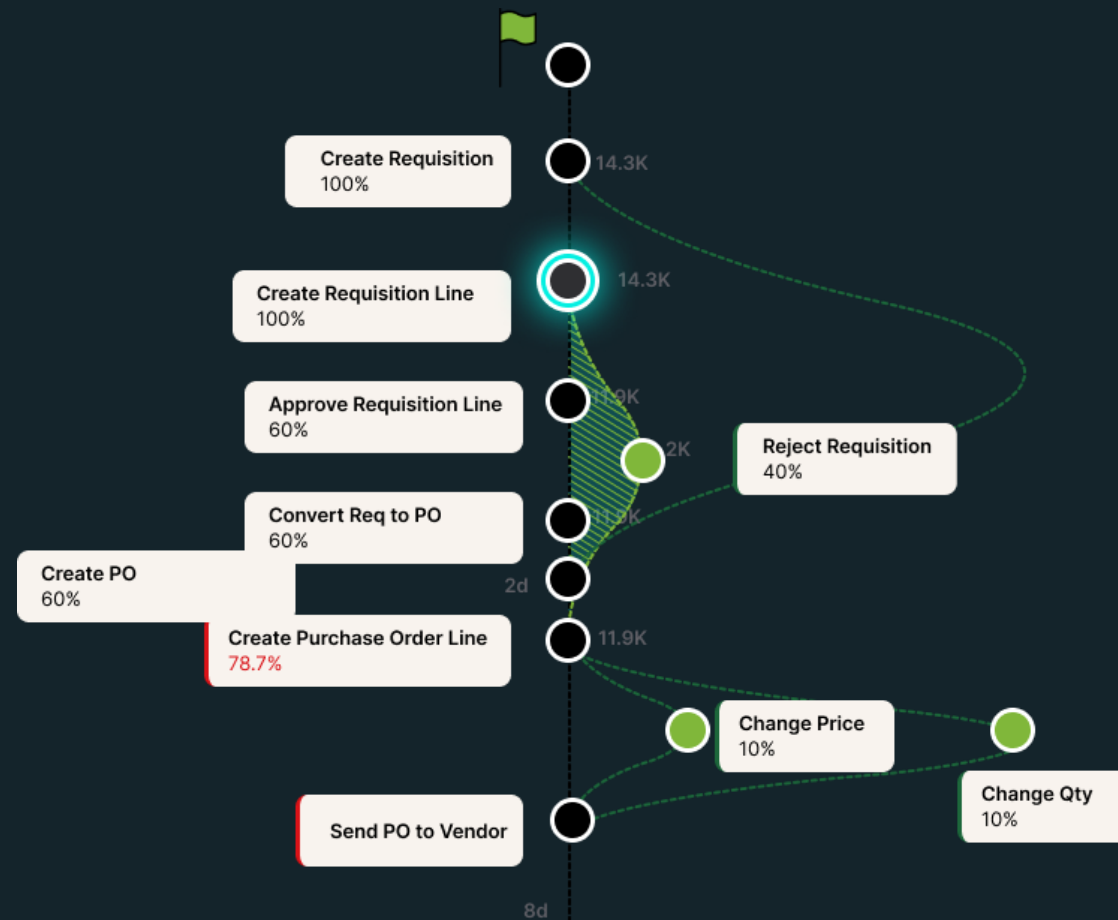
Create Requisition
100%

14.3K

Create Requisition Line
100%

14.3K

Approve Requisition Line
60%

11.9K

2K

Reject Requisition
40%

Convert Req to PO
60%

11.9K

Create PO
60%

2d

Create Purchase Order Line
78.7%

11.9K

Change Price
10%

Change Qty
10%

Send PO to Vendor

8d